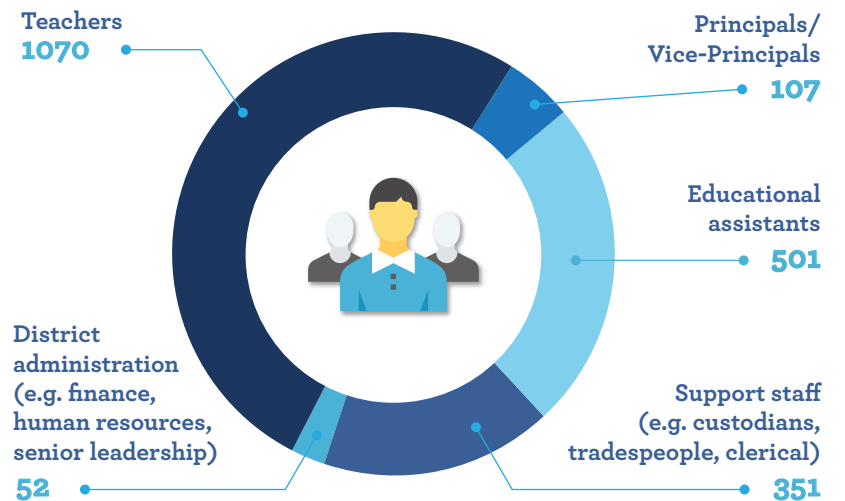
Teachers
1070

Principals/
Vice-Principals
107

Educational
assistants
501

District
administration
(e.g. finance,
human resources,
senior leadership)
52

Support staff
(e.g. custodians,
tradespeople, clerical)
351